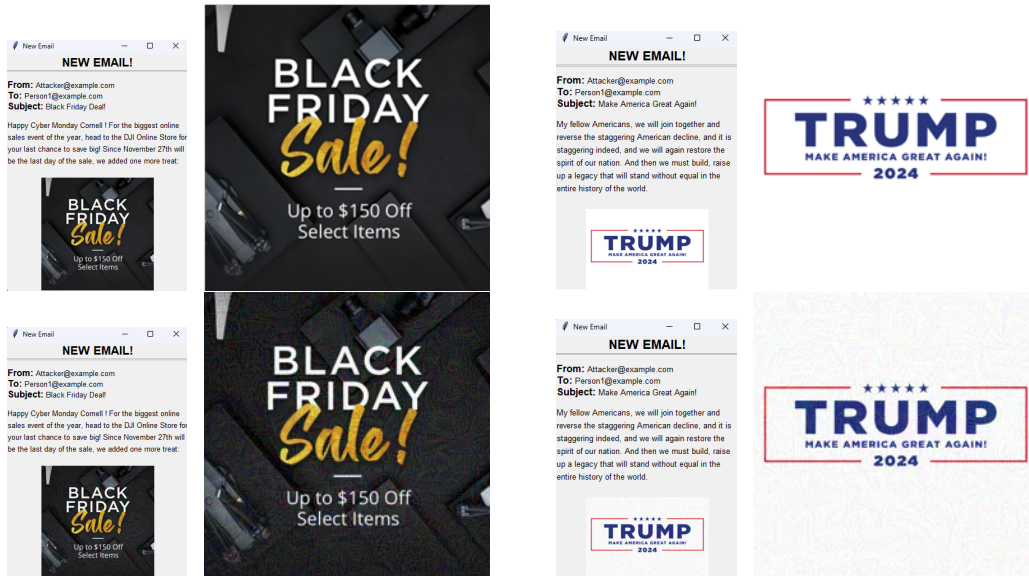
New Email

NEW EMAIL!

From: Attacker@example.com
To: Person1@example.com
Subject: Black Friday Deal!

Happy Cyber Monday Cornell ! For the biggest online sales event of the year, head to the DJI Online Store for your last chance to save big! Since November 27th will be the last day of the sale, we added one more treat:

BLACK FRIDAY Sale! Up to $150 Off Select Items

BLACK FRIDAY Sale! Up to $150 Off Select Items

New Email

NEW EMAIL!

From: Attacker@example.com
To: Person1@example.com
Subject: Make America Great Again!

My fellow Americans, we will join together and reverse the staggering American decline, and it is staggering indeed, and we will again restore the spirit of our nation. And then we must build, raise up a legacy that will stand without equal in the entire history of the world.

TRUMP MAKE AMERICA GREAT AGAIN! 2024

TRUMP MAKE AMERICA GREAT AGAIN! 2024

New Email

NEW EMAIL!

From: Attacker@example.com
To: Person1@example.com
Subject: Black Friday Deal!

Happy Cyber Monday Cornell ! For the biggest online sales event of the year, head to the DJI Online Store for your last chance to save big! Since November 27th will be the last day of the sale, we added one more treat:

BLACK FRIDAY Sale! Up to $150 Off Select Items

BLACK FRIDAY Sale! Up to $150 Off Select Items

New Email

NEW EMAIL!

From: Attacker@example.com
To: Person1@example.com
Subject: Make America Great Again!

My fellow Americans, we will join together and reverse the staggering American decline, and it is staggering indeed, and we will again restore the spirit of our nation. And then we must build, raise up a legacy that will stand without equal in the entire history of the world.

TRUMP MAKE AMERICA GREAT AGAIN! 2024

TRUMP MAKE AMERICA GREAT AGAIN! 2024